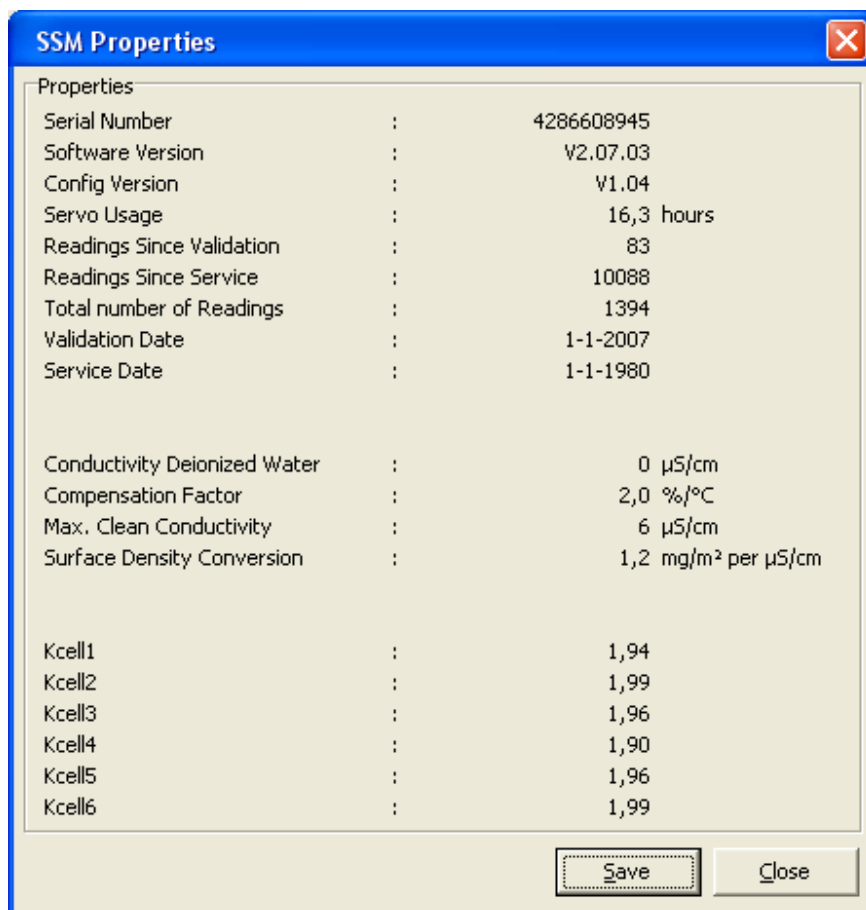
SSM Properties

Properties

| | | |
|---|---|---|
| Serial Number | : | 4286608945 |
| Software Version | : | V2.07.03 |
| Config Version | : | V1.04 |
| Servo Usage | : | 16,3 hours |
| Readings Since Validation | : | 83 |
| Readings Since Service | : | 10088 |
| Total number of Readings | : | 1394 |
| Validation Date | : | 1-1-2007 |
| Service Date | : | 1-1-1980 |

| | | |
|---|---|---|
| Conductivity Deionized Water | : | 0 µS/cm |
| Compensation Factor | : | 2,0 %/°C |
| Max. Clean Conductivity | : | 6 µS/cm |
| Surface Density Conversion | : | 1,2 mg/m² per µS/cm |

| | | |
|---|---|---|
| Kcell1 | : | 1,94 |
| Kcell2 | : | 1,99 |
| Kcell3 | : | 1,96 |
| Kcell4 | : | 1,90 |
| Kcell5 | : | 1,96 |
| Kcell6 | : | 1,99 |

Save Close